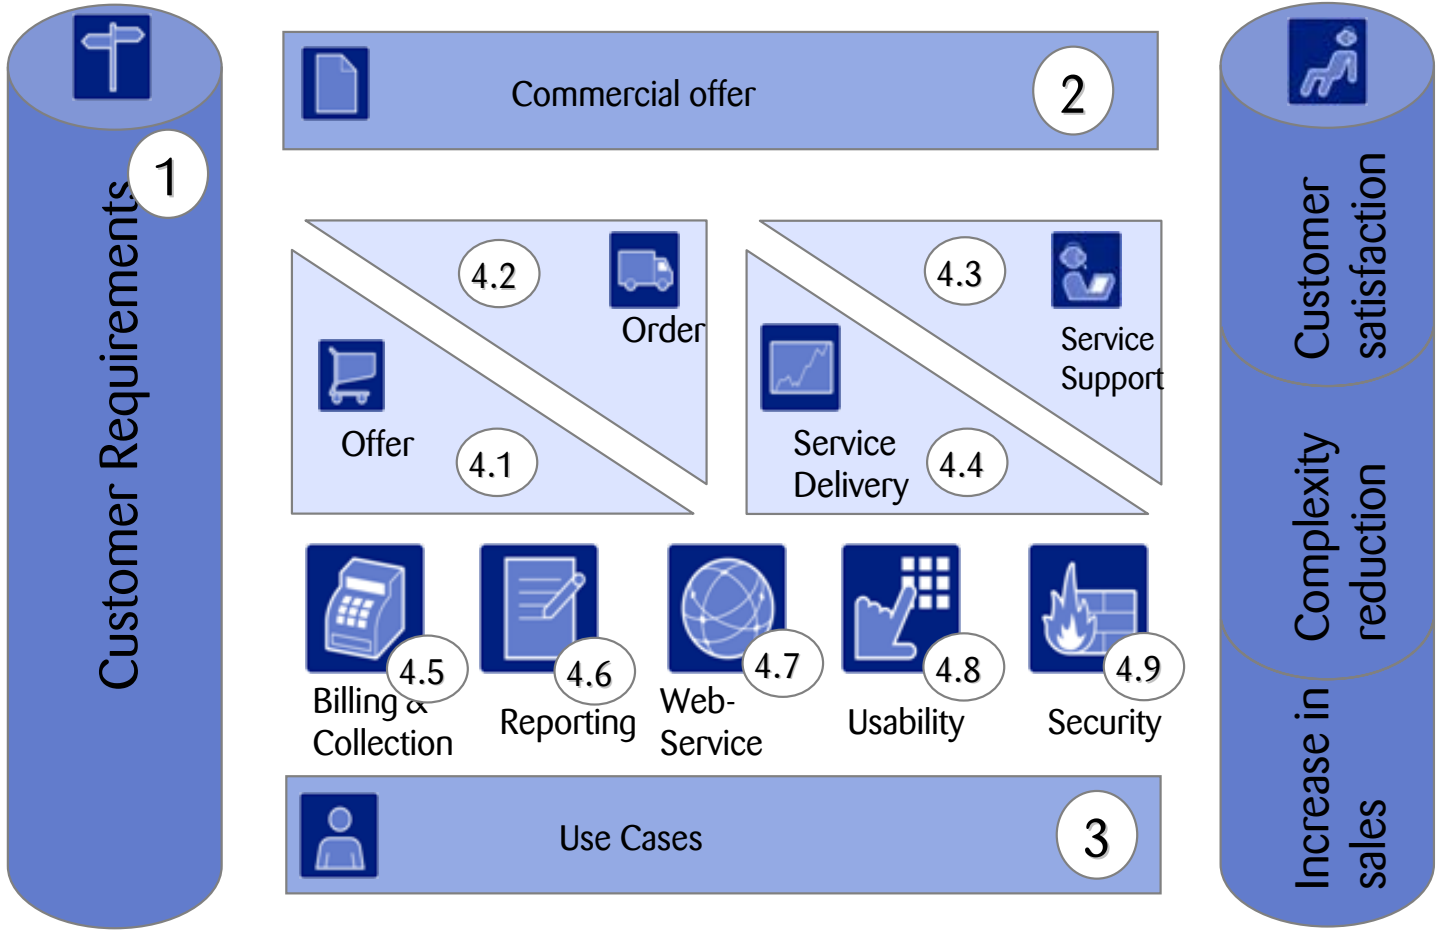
Customer Requirements
1

Commercial offer
2

4.2
Order
Offer
4.1

4.3
Service Support
Service Delivery
4.4

4.5
Billing & Collection

4.6
Reporting

4.7
Web-Service

4.8
Usability

4.9
Security

Use Cases
3

Customer satisfaction

Complexity reduction

Increase in sales